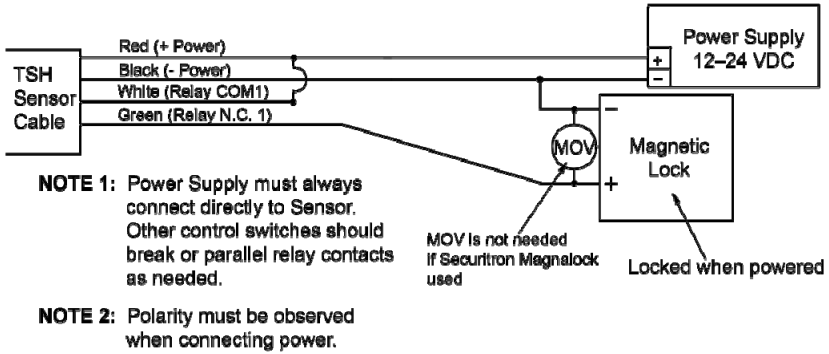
TSH Sensor Cable

Red (+ Power)

Black (- Power)

White (Relay COM1)

Green (Relay N.C. 1)

Power Supply 12–24 VDC

+

-

MOV

-

+

Magnetic Lock

NOTE 1: Power Supply must always connect directly to Sensor. Other control switches should break or parallel relay contacts as needed.

MOV is not needed if Securitron Magnalock used

Locked when powered

NOTE 2: Polarity must be observed when connecting power.